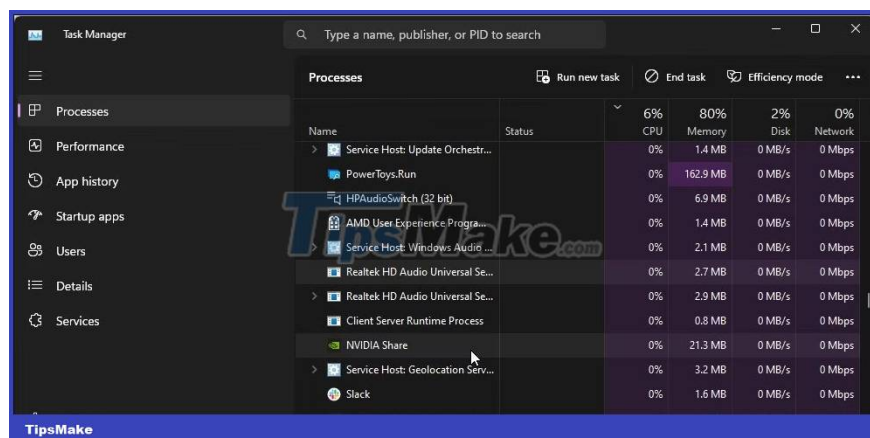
Task Manager

Type a name, publisher, or PID to search

Processes

Performance

App history

Startup apps

Users

Details

Services

Processes

Run new task

End task

Efficiency mode

| Name | Status | 6% CPU | 80% Memory | 2% Disk | 0% Network |
|---|---|---|---|---|---|
| Service Host: Update Orchestr... | | 0% | 1.4 MB | 0 MB/s | 0 Mbps |
| PowerToys.Run | | 0% | 162.9 MB | 0 MB/s | 0 Mbps |
| HPAudioSwitch (32 bit) | | 0% | 6.9 MB | 0 MB/s | 0 Mbps |
| AMD User Experience Progra... | | 0% | 1.4 MB | 0 MB/s | 0 Mbps |
| Service Host: Windows Audio ... | | 0% | 2.1 MB | 0 MB/s | 0 Mbps |
| Realtek HD Audio Universal Se... | | 0% | 2.7 MB | 0 MB/s | 0 Mbps |
| Realtek HD Audio Universal Se... | | 0% | 2.9 MB | 0 MB/s | 0 Mbps |
| Client Server Runtime Process | | 0% | 0.8 MB | 0 MB/s | 0 Mbps |
| NVIDIA Share | | 0% | 21.3 MB | 0 MB/s | 0 Mbps |
| Service Host: Geolocation Serv... | | 0% | 3.2 MB | 0 MB/s | 0 Mbps |
| Slack | | 0% | 1.6 MB | 0 MB/s | 0 Mbps |

TipsMake.com

TipsMake